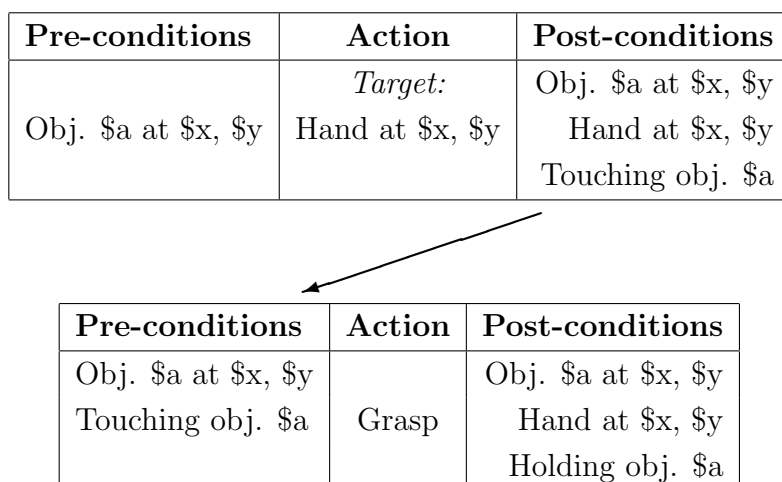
| Pre-conditions | Action | Post-conditions |
|---|---|---|
| Obj. \$a at \$x, \$y | *Target:* Hand at \$x, \$y | Obj. \$a at \$x, \$y<br>Hand at \$x, \$y<br>Touching obj. \$a |

| Pre-conditions | Action | Post-conditions |
|---|---|---|
| Obj. \$a at \$x, \$y<br>Touching obj. \$a | Grasp | Obj. \$a at \$x, \$y<br>Hand at \$x, \$y<br>Holding obj. \$a |